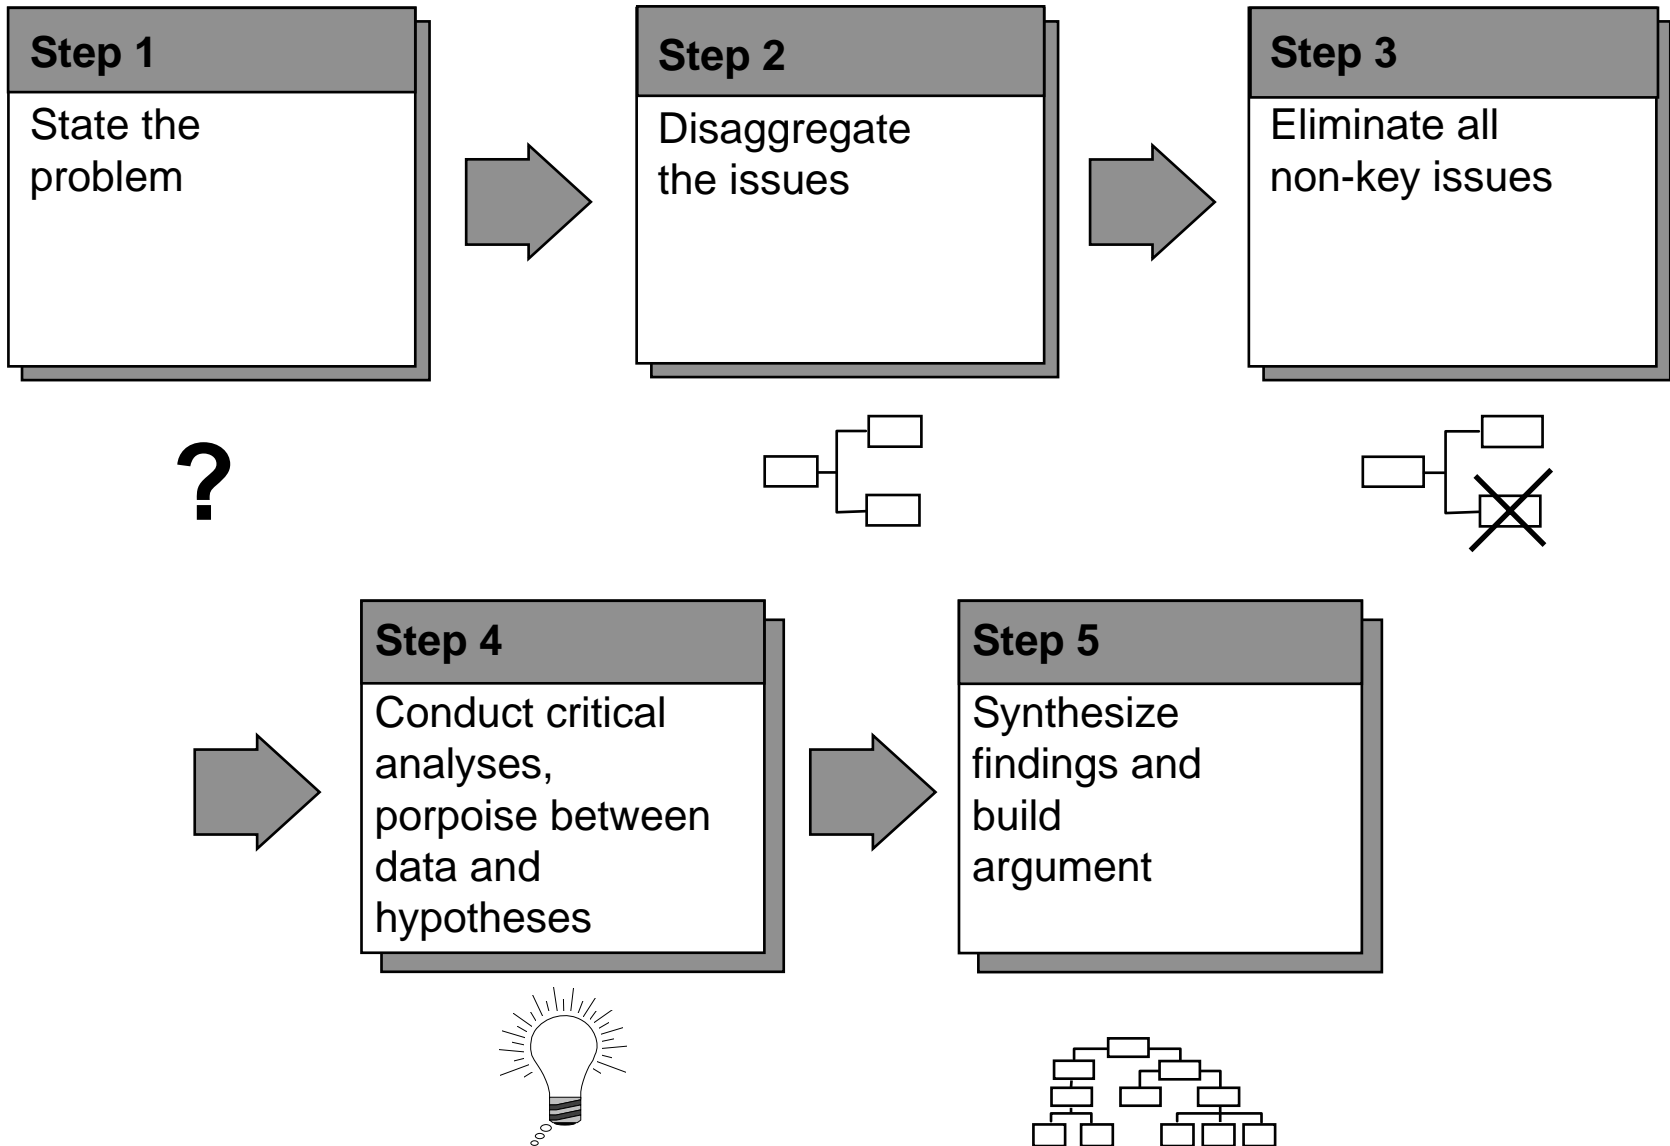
Step 1
State the problem

Step 2
Disaggregate the issues

Step 3
Eliminate all non-key issues

?

Step 4
Conduct critical analyses, porpoise between data and hypotheses

Step 5
Synthesize findings and build argument